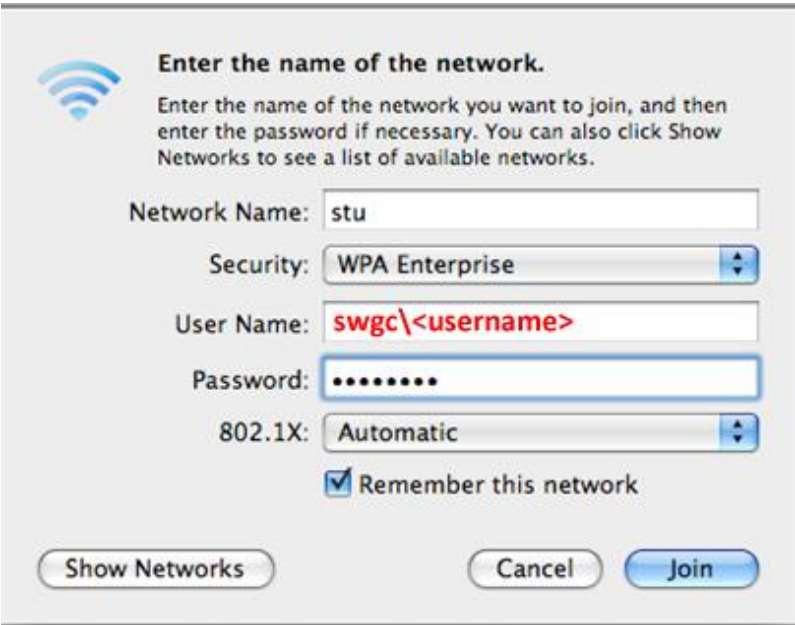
Enter the name of the network.

Enter the name of the network you want to join, and then enter the password if necessary. You can also click Show Networks to see a list of available networks.

Network Name: stu

Security: WPA Enterprise

User Name: swgc\<username>

Password: •••••••••

802.1X: Automatic

Remember this network

Show Networks

Cancel

Join